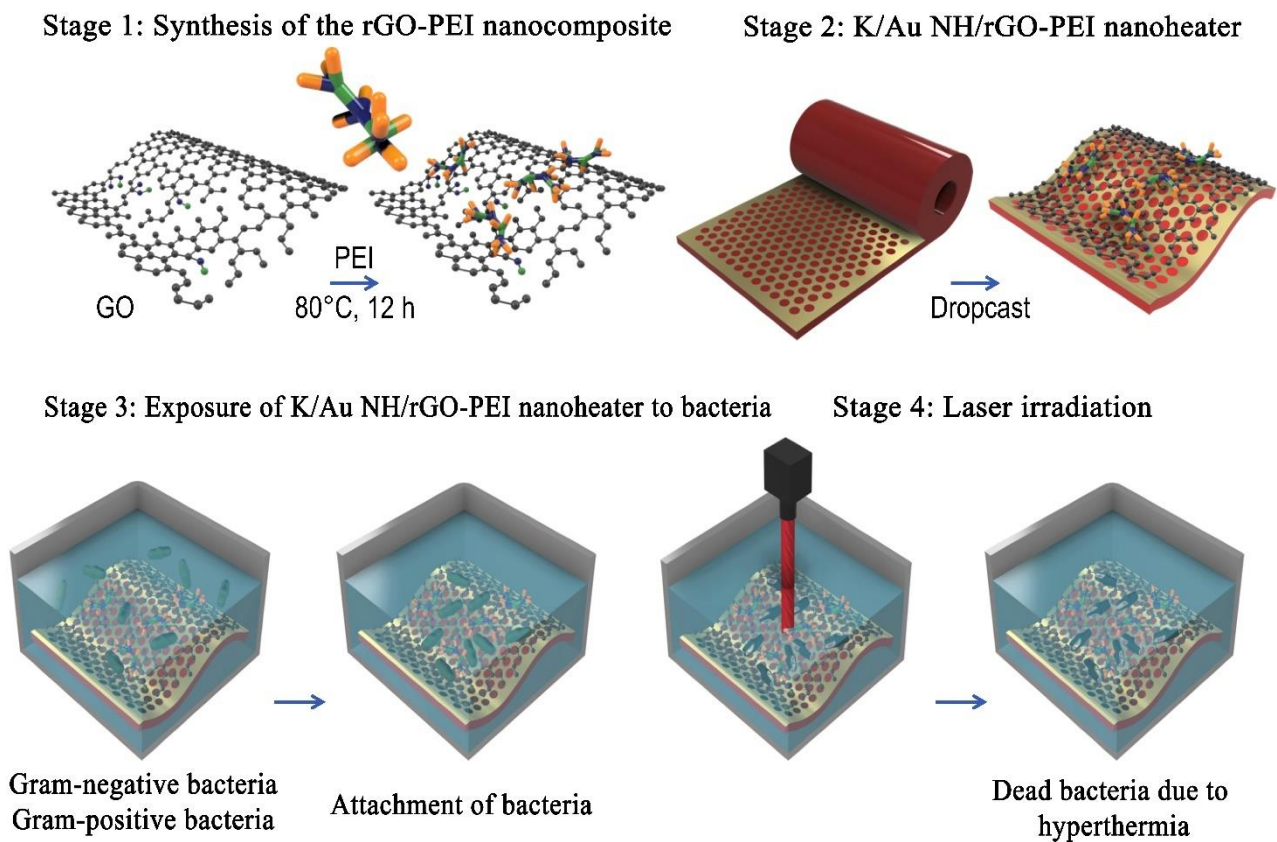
Stage 1: Synthesis of the rGO-PEI nanocomposite

Stage 2: K/Au NH/rGO-PEI nanoheater

GO

PEI
80°C, 12 h

Dropcast

Stage 3: Exposure of K/Au NH/rGO-PEI nanoheater to bacteria

Stage 4: Laser irradiation

Gram-negative bacteria
Gram-positive bacteria

Attachment of bacteria

Dead bacteria due to hyperthermia